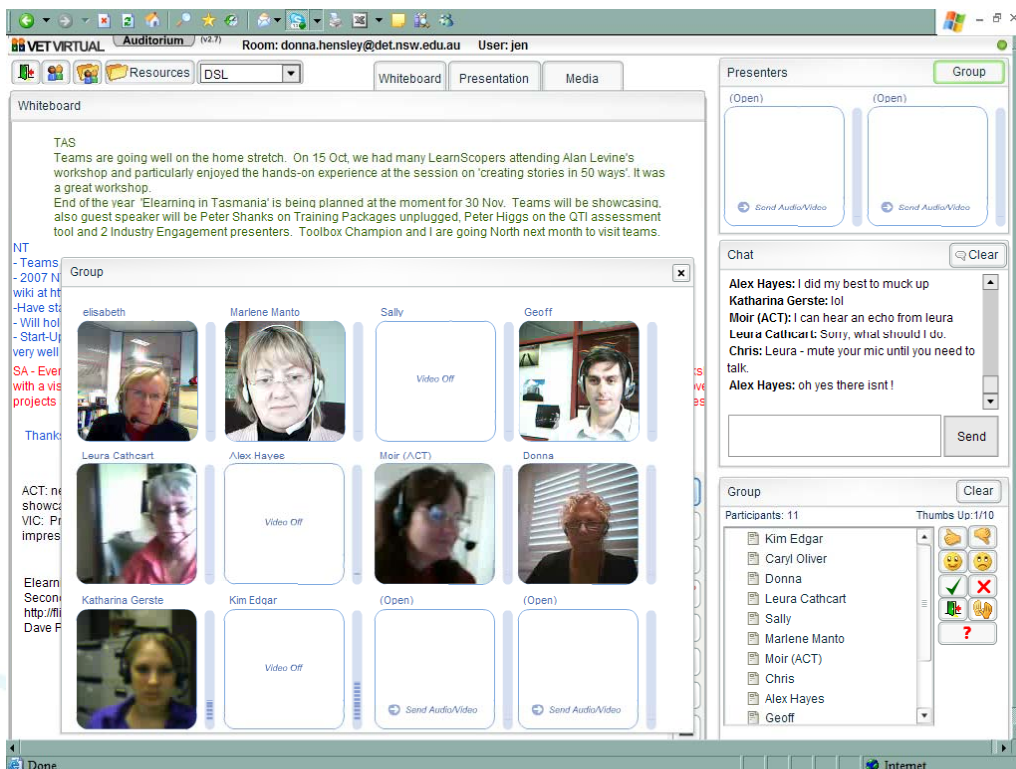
VET VIRTUAL Auditorium (v2.7) Room: donna.hensley@det.nsw.edu.au User: jen

Resources DSL

Whiteboard Presentation Media

Whiteboard

TAS
Teams are going well on the home stretch. On 15 Oct, we had many LearnScopers attending Alan Levine's workshop and particularly enjoyed the hands-on experience at the session on 'creating stories in 50 ways'. It was a great workshop.
End of the year 'Elearning in Tasmania' is being planned at the moment for 30 Nov. Teams will be showcasing, also guest speaker will be Peter Shanks on Training Packages unplugged, Peter Higgs on the QTI assessment tool and 2 Industry Engagement presenters. Toolbox Champion and I are going North next month to visit teams.

NT
- Teams
- 2007 N
wiki at ht
-Have st
- Will hol
- Start-U
very well

SA - Ever
with a vis
projects

Thanks

ACT: ne
showca
VIC: Pr
impres

Elearn
Secon
http://fl
Dave P

Group

elisabeth
Marlene Manto
Sally
Video Off
Geoff
Leura Cathcart
Alex Hayes
Video Off
Moir (ACT)
Donna
Katharina Gerste
Kim Edgar
Video Off
(Open)
Send Audio/Video
(Open)
Send Audio/Video

Presenters
Group
(Open)
Send Audio/Video
(Open)
Send Audio/Video

Chat
Clear
Alex Hayes: I did my best to muck up
Katharina Gerste: lol
Moir (ACT): I can hear an echo from leura
Leura Cathcart: Sorry, what should I do.
Chris: Leura - mute your mic until you need to talk.
Alex Hayes: oh yes there isnt !
Send

Group
Clear
Participants: 11
Thumbs Up:1/10
Kim Edgar
Caryl Oliver
Donna
Leura Cathcart
Sally
Marlene Manto
Moir (ACT)
Chris
Alex Hayes
Geoff
?

Done
Internet